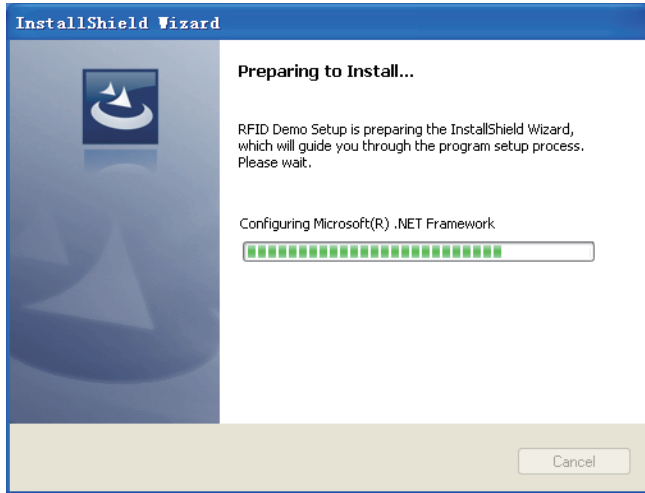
InstallShield Wizard

Preparing to Install...

RFID Demo Setup is preparing the InstallShield Wizard, which will guide you through the program setup process. Please wait.

Configuring Microsoft(R) .NET Framework

Cancel